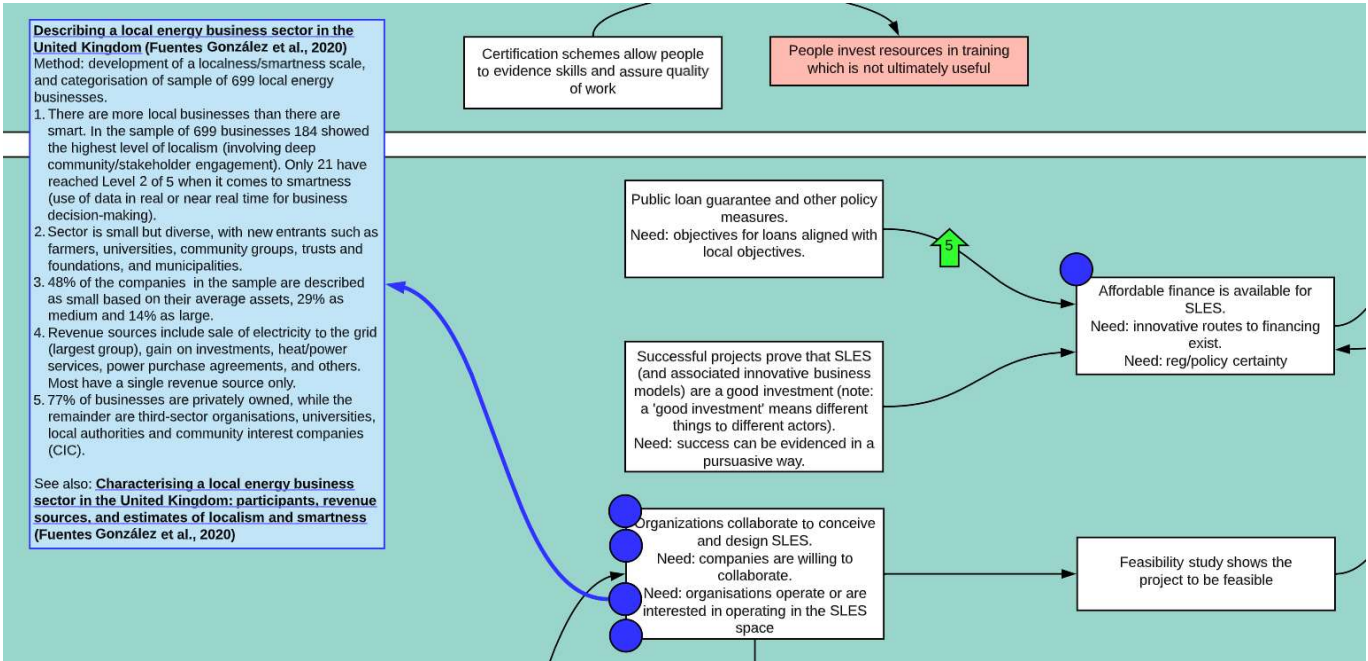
**Describing a local energy business sector in the United Kingdom (Fuentes González et al., 2020)**
Method: development of a localness/smartness scale, and categorisation of sample of 699 local energy businesses.
1. There are more local businesses than there are smart. In the sample of 699 businesses 184 showed the highest level of localism (involving deep community/stakeholder engagement). Only 21 have reached Level 2 of 5 when it comes to smartness (use of data in real or near real time for business decision-making).
2. Sector is small but diverse, with new entrants such as farmers, universities, community groups, trusts and foundations, and municipalities.
3. 48% of the companies in the sample are described as small based on their average assets, 29% as medium and 14% as large.
4. Revenue sources include sale of electricity to the grid (largest group), gain on investments, heat/power services, power purchase agreements, and others. Most have a single revenue source only.
5. 77% of businesses are privately owned, while the remainder are third-sector organisations, universities, local authorities and community interest companies (CIC).

See also: **Characterising a local energy business sector in the United Kingdom: participants, revenue sources, and estimates of localism and smartness (Fuentes González et al., 2020)**

Certification schemes allow people to evidence skills and assure quality of work

People invest resources in training which is not ultimately useful

Public loan guarantee and other policy measures.
Need: objectives for loans aligned with local objectives.

5

Affordable finance is available for SLES.
Need: innovative routes to financing exist.
Need: reg/policy certainty

Successful projects prove that SLES (and associated innovative business models) are a good investment (note: a 'good investment' means different things to different actors).
Need: success can be evidenced in a pursuasive way.

Organizations collaborate to conceive and design SLES.
Need: companies are willing to collaborate.
Need: organisations operate or are interested in operating in the SLES space

Feasibility study shows the project to be feasible